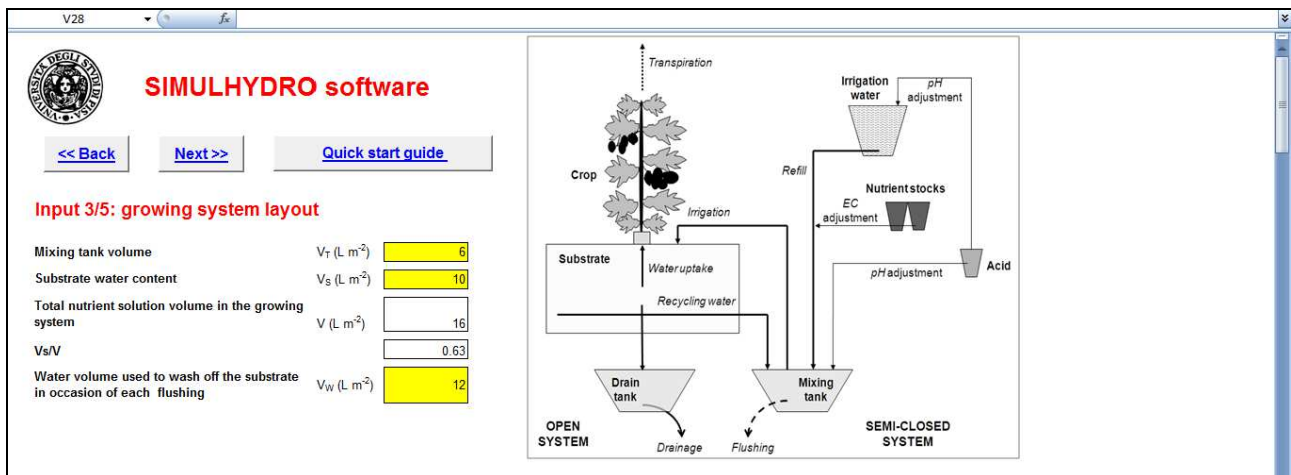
V28 $f_x$

SIMULHYDRO software

<< Back Next >> Quick start guide

Input 3/5: growing system layout

| | | |
|---|---|---|
| Mixing tank volume | $V_T$ (L $m^{-2}$) | 6 |
| Substrate water content | $V_S$ (L $m^{-2}$) | 10 |
| Total nutrient solution volume in the growing system | V (L $m^{-2}$) | 16 |
| Vs/V | | 0.63 |
| Water volume used to wash off the substrate in occasion of each flushing | $V_W$ (L $m^{-2}$) | 12 |

Transpiration
Irrigation water
pH adjustment
Crop
Refill
Nutrient stocks
EC adjustment
Irrigation
Substrate
Water uptake
pH adjustment
Acid
Recycling water
Drain tank
Mixing tank
OPEN SYSTEM
Drainage
Flushing
SEMI-CLOSED SYSTEM